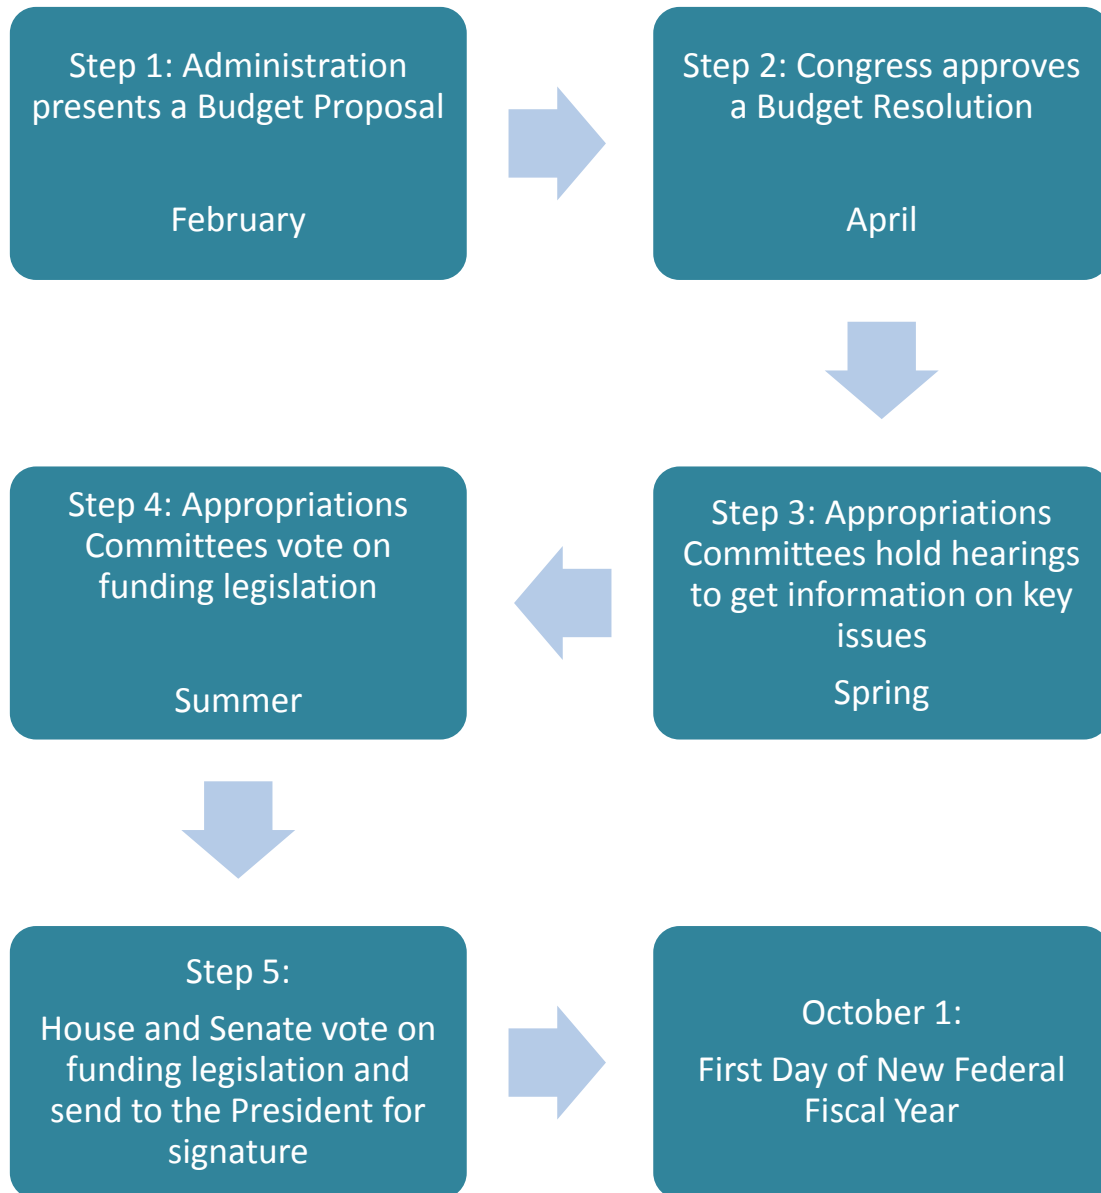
Step 1: Administration presents a Budget Proposal

February

Step 2: Congress approves a Budget Resolution

April

Step 3: Appropriations Committees hold hearings to get information on key issues

Spring

Step 4: Appropriations Committees vote on funding legislation

Summer

Step 5:

House and Senate vote on funding legislation and send to the President for signature

October 1:

First Day of New Federal Fiscal Year